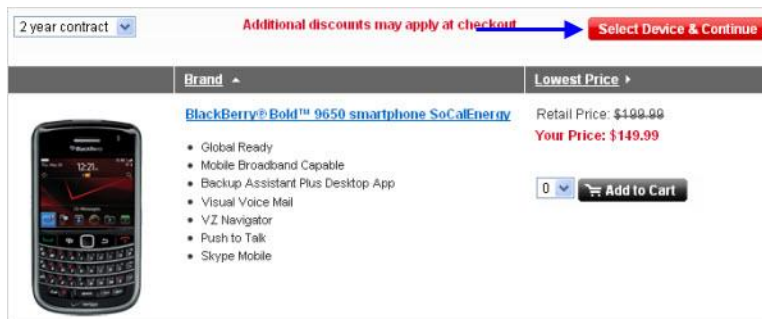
2 year contract

Additional discounts may apply at checkout

Select Device & Continue

Brand ▲

Lowest Price ▸

BlackBerry® Bold™ 9650 smartphone SoCalEnergy

- Global Ready
- Mobile Broadband Capable
- Backup Assistant Plus Desktop App
- Visual Voice Mail
- VZ Navigator
- Push to Talk
- Skype Mobile

Retail Price: ~~$199.99~~

Your Price: $149.99

0

Add to Cart